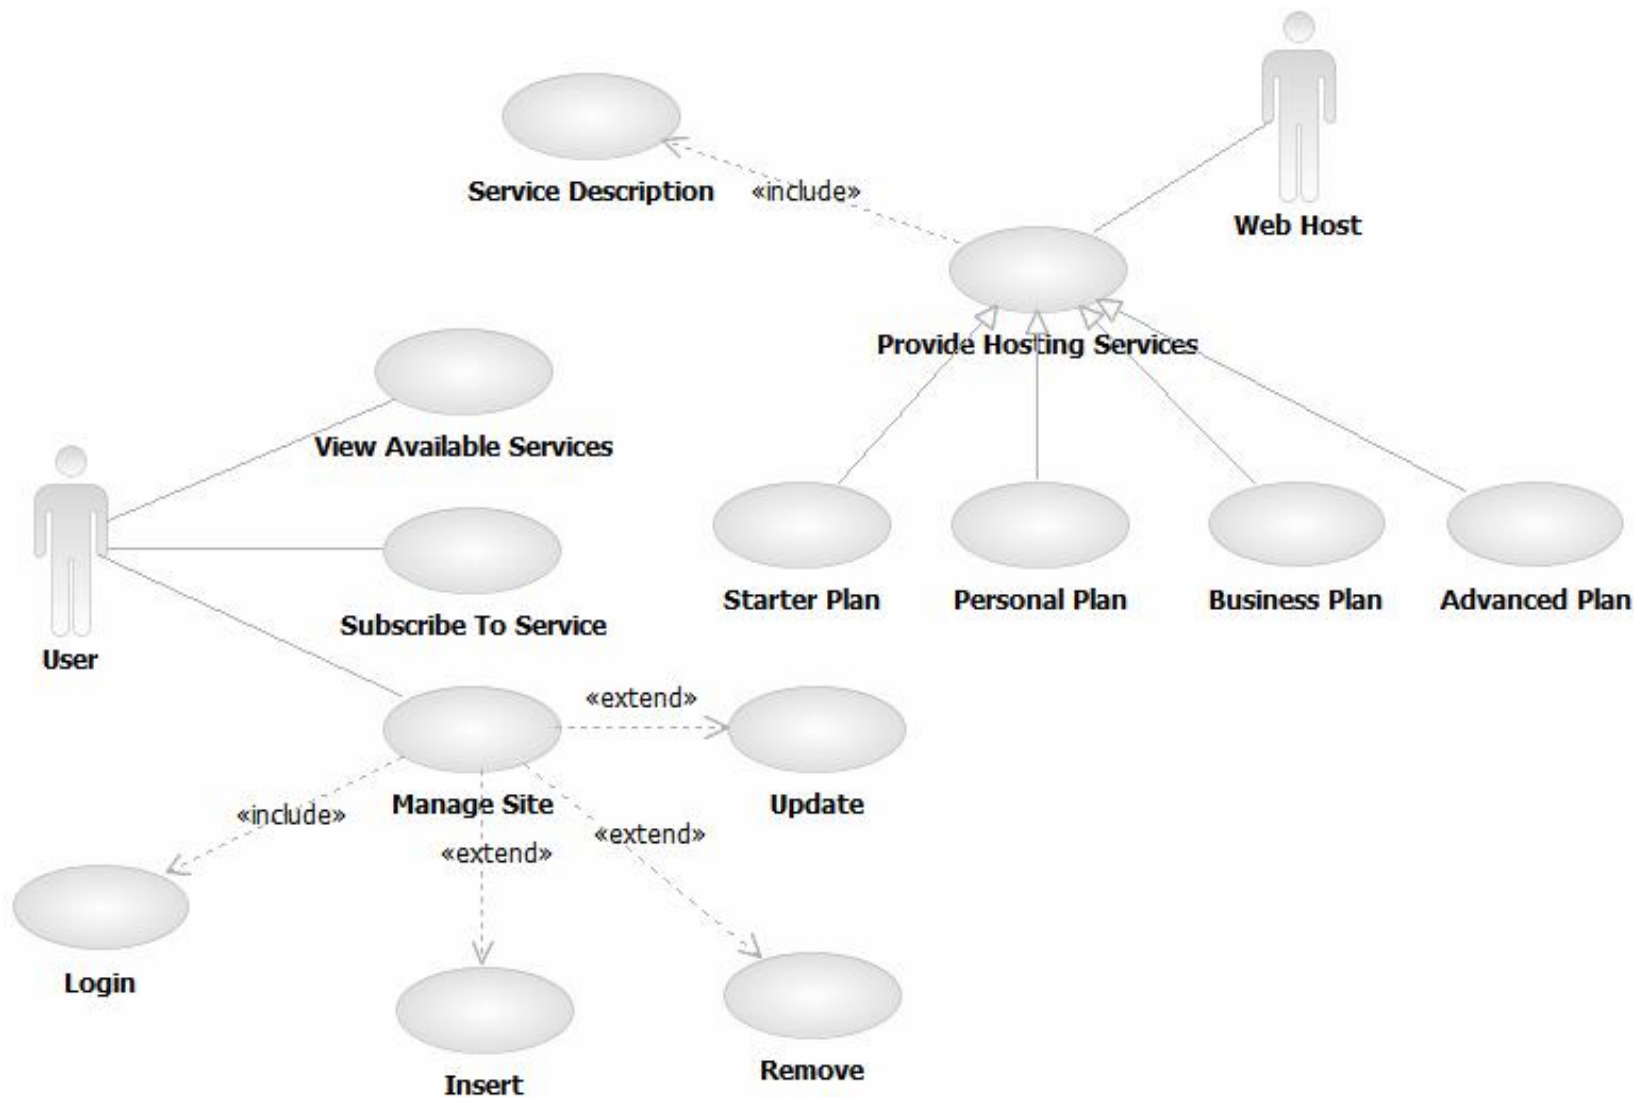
Service Description

«include»

Web Host

Provide Hosting Services

View Available Services

User

Subscribe To Service

Starter Plan

Personal Plan

Business Plan

Advanced Plan

«extend»

Manage Site

Update

«include»

«extend»

«extend»

Login

Insert

Remove